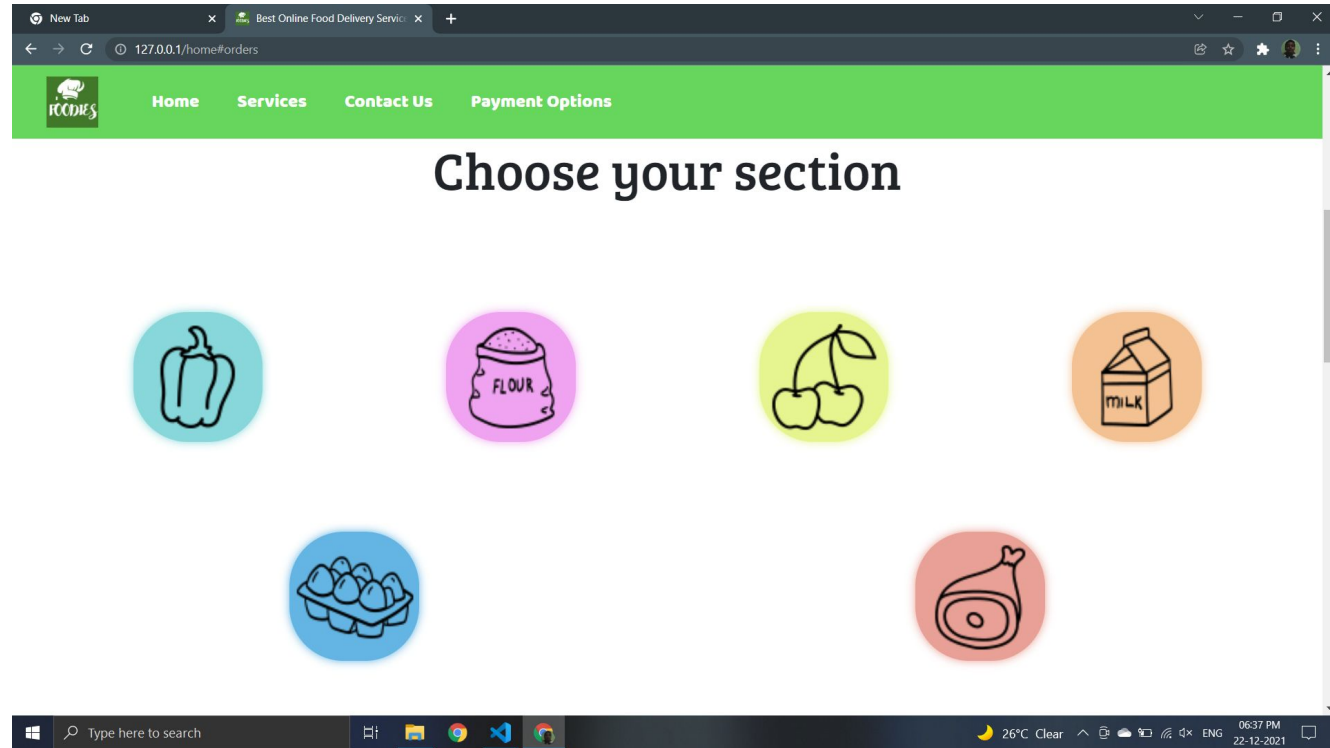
New Tab
Best Online Food Delivery Servic
127.0.0.1/home#orders

FOODIES
Home Services Contact Us Payment Options

Choose your section

FLOUR

MILK

Type here to search

26°C Clear ENG 06:37 PM 22-12-2021